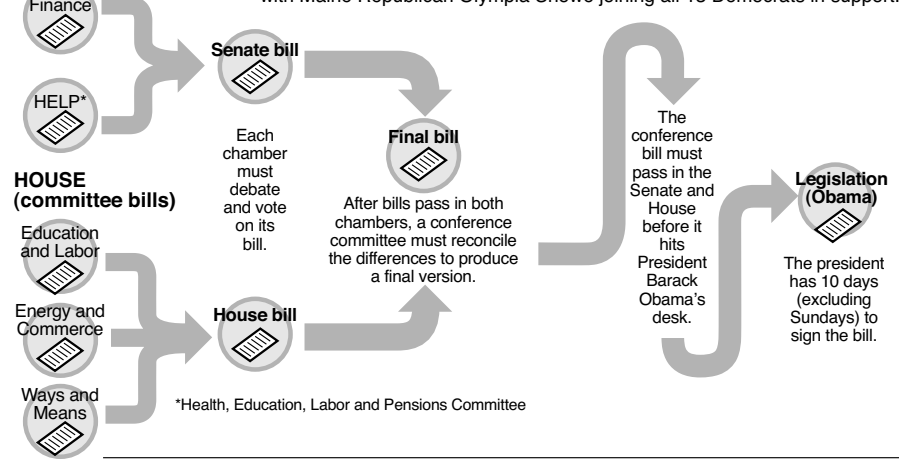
with Maine Republican Olympia Snowe joining all 13 Democrats in support.

Finance

HELP*

Senate bill

Each chamber must debate and vote on its bill.

Final bill

After bills pass in both chambers, a conference committee must reconcile the differences to produce a final version.

The conference bill must pass in the Senate and House before it hits President Barack Obama's desk.

Legislation (Obama)

The president has 10 days (excluding Sundays) to sign the bill.

HOUSE (committee bills)

Education and Labor

Energy and Commerce

Ways and Means

House bill

*Health, Education, Labor and Pensions Committee